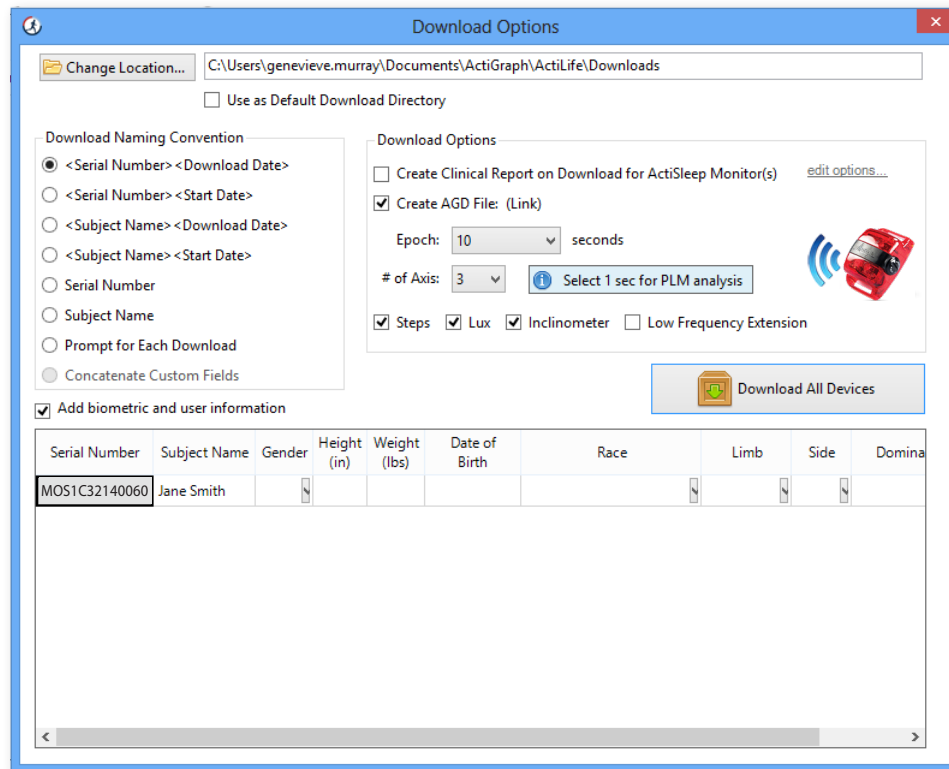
Download Options

Change Location... C:\Users\genevieve.murray\Documents\ActiGraph\ActiLife\Downloads

Use as Default Download Directory

Download Naming Convention
<Serial Number><Download Date>
<Serial Number><Start Date>
<Subject Name><Download Date>
<Subject Name><Start Date>
Serial Number
Subject Name
Prompt for Each Download
Concatenate Custom Fields

Download Options
Create Clinical Report on Download for ActiSleep Monitor(s) edit options...
Create AGD File: (Link)
Epoch: 10 seconds
# of Axis: 3 Select 1 sec for PLM analysis
Steps Lux Inclinometer Low Frequency Extension

Download All Devices

Add biometric and user information

| Serial Number | Subject Name | Gender | Height (in) | Weight (lbs) | Date of Birth | Race | Limb | Side | Domina |
|---|---|---|---|---|---|---|---|---|---|
| MOS1C32140060 | Jane Smith | | | | | | | | |